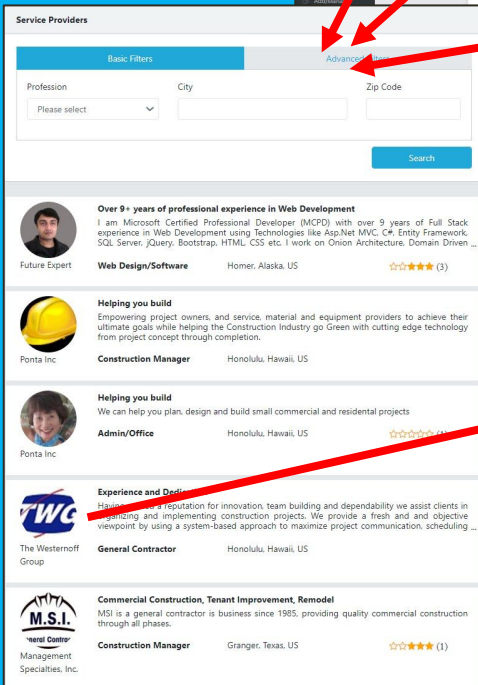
Service Providers

Basic Filters

Advanced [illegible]

Profession

Please select

City

Zip Code

Search

Over 9+ years of professional experience in Web Development

I am Microsoft Certified Professional Developer (MCPD) with over 9 years of Full Stack experience in Web Development using Technologies like Asp.Net MVC, C#, Entity Framework, SQL Server, jQuery, Bootstrap, HTML, CSS etc. I work on Onion Architecture, Domain Driven ...

Future Expert

Web Design/Software

Homer, Alaska, US

(3)

Helping you build

Empowering project owners, and service, material and equipment providers to achieve their ultimate goals while helping the Construction Industry go Green with cutting edge technology from project concept through completion.

Ponta Inc

Construction Manager

Honolulu, Hawaii, US

Helping you build

We can help you plan, design and build small commercial and residental projects

Ponta Inc

Admin/Office

Honolulu, Hawaii, US

(1)

Experience and Dedi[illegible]

Having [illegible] a reputation for innovation, team building and dependability we assist clients in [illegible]ganizing and implementing construction projects. We provide a fresh and and objective viewpoint by using a system-based approach to maximize project communication, scheduling ...

TWG

The Westernoff Group

General Contractor

Honolulu, Hawaii, US

Commercial Construction, Tenant Improvement, Remodel

MSI is a general contractor is business since 1985, providing quality commercial construction through all phases.

M.S.I.

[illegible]neral Contra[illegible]

Management Specialties, Inc.

Construction Manager

Granger, Texas, US

(1)